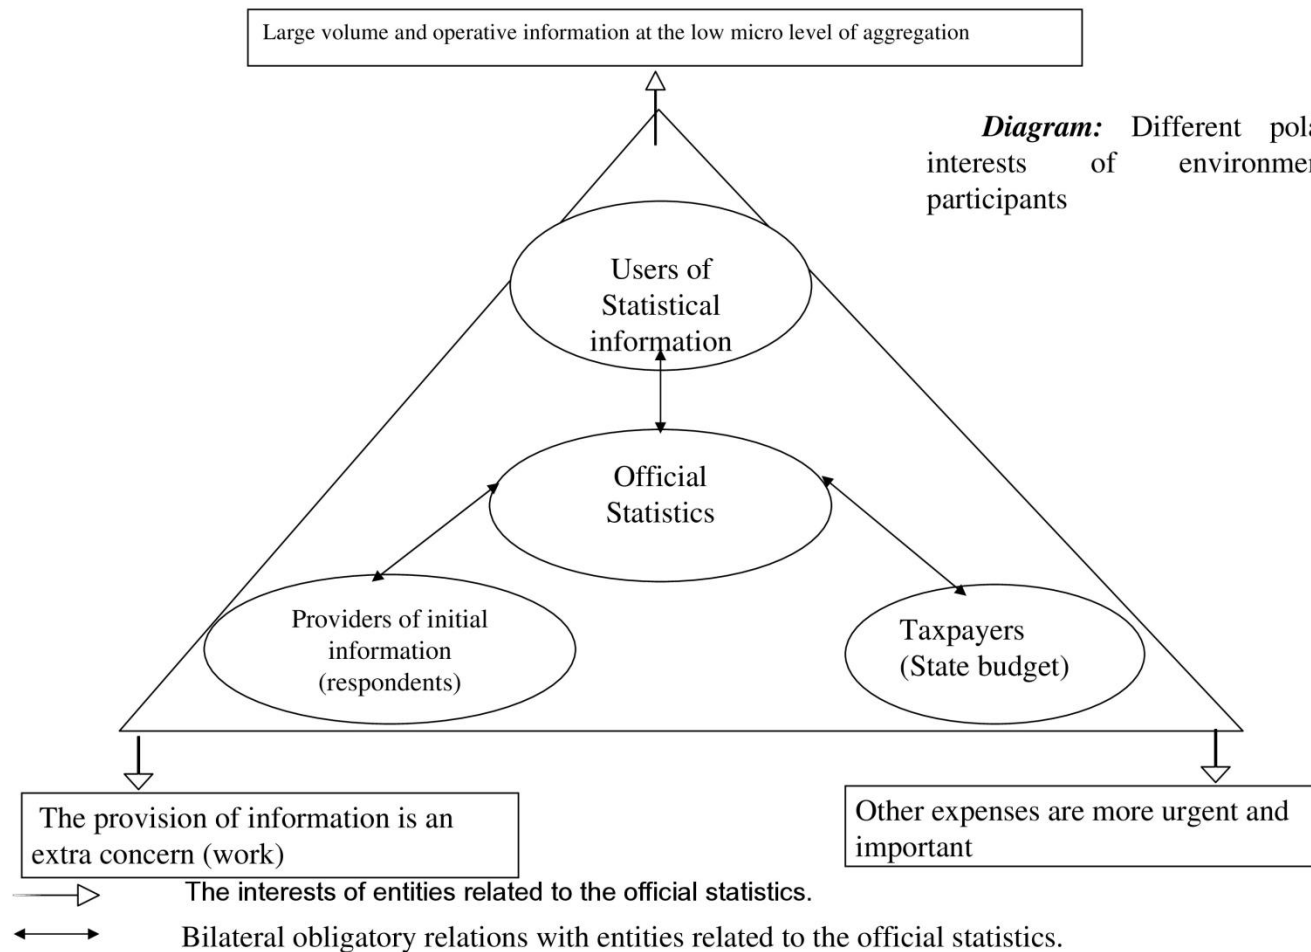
Large volume and operative information at the low micro level of aggregation

*Diagram:* Different pol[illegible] interests of environme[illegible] participants

Users of Statistical information

Official Statistics

Providers of initial information (respondents)

Taxpayers (State budget)

The provision of information is an extra concern (work)

Other expenses are more urgent and important

The interests of entities related to the official statistics.

Bilateral obligatory relations with entities related to the official statistics.